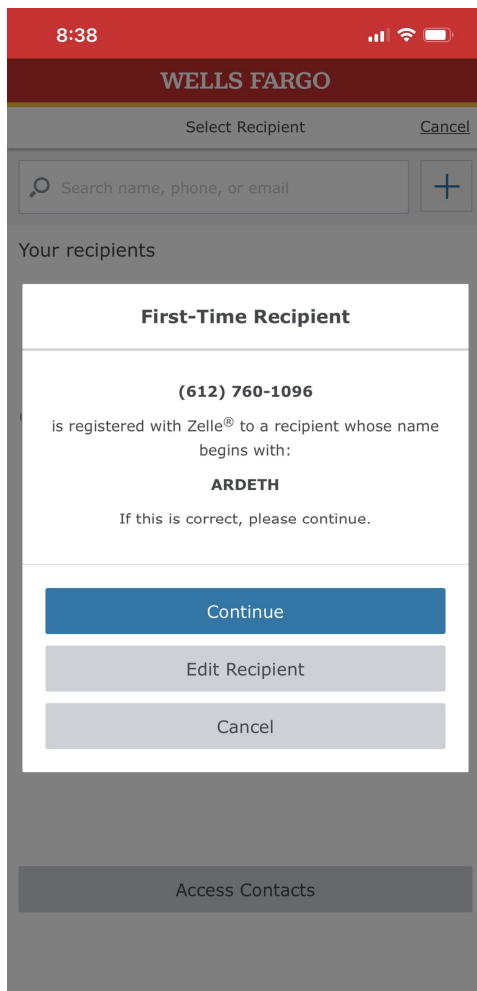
8:38

WELLS FARGO

Select Recipient Cancel

Search name, phone, or email

Your recipients

First-Time Recipient

(612) 760-1096

is registered with Zelle® to a recipient whose name begins with:

ARDETH

If this is correct, please continue.

Continue

Edit Recipient

Cancel

Access Contacts